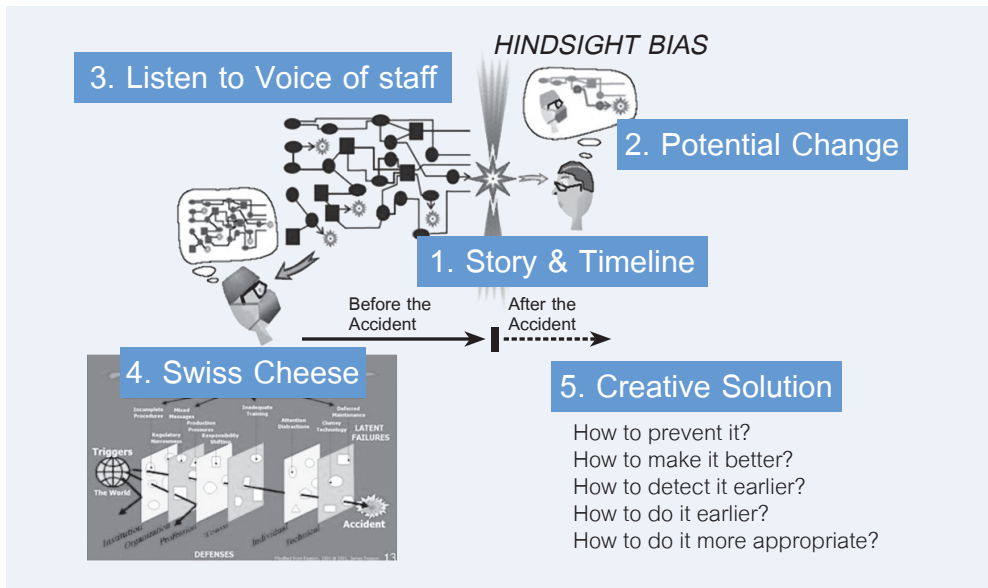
HINDSIGHT BIAS

3. Listen to Voice of staff

2. Potential Change

1. Story & Timeline

Before the Accident

After the Accident

4. Swiss Cheese

Incomplete Procedures

Mixed Messages

Regulatory Narrowness

Production Pressures

Responsibility Shifting

Inadequate Training

Attention Distractions

Clumsy Technology

Deferred Maintenance

LATENT FAILURES

Triggers

The World

Institutional

Organizational

Profession

Team

Individual

Technical

Accident

DEFENSES

13

5. Creative Solution

How to prevent it?
How to make it better?
How to detect it earlier?
How to do it earlier?
How to do it more appropriate?